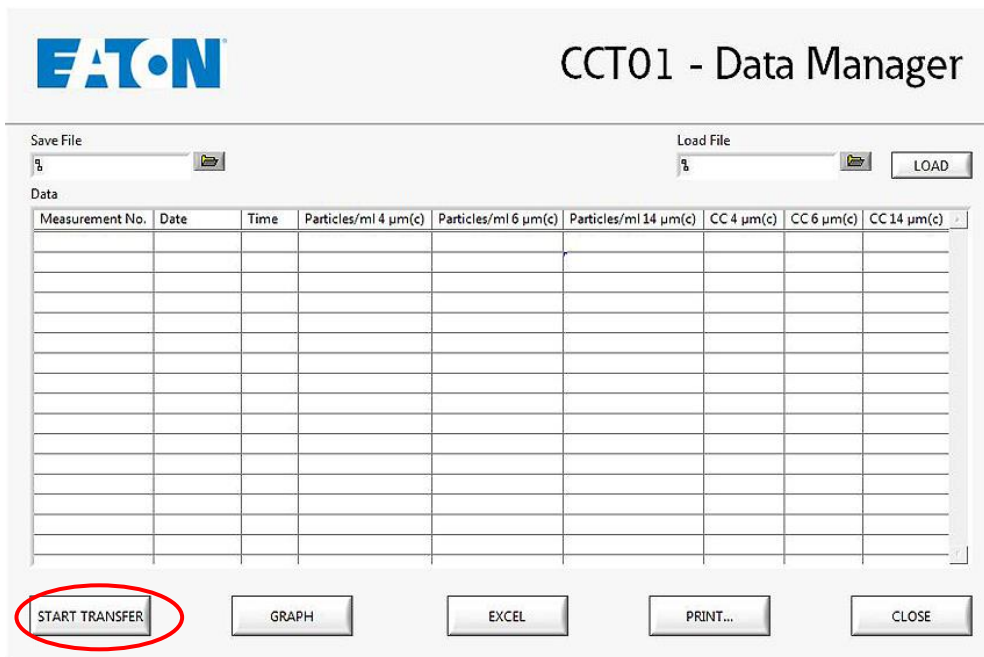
EATON

CCT01 - Data Manager

Save File

Load File

LOAD

Data

| Measurement No. | Date | Time | Particles/ml 4 µm(c) | Particles/ml 6 µm(c) | Particles/ml 14 µm(c) | CC 4 µm(c) | CC 6 µm(c) | CC 14 µm(c) |
|---|---|---|---|---|---|---|---|---|
| | | | | | | | | |

START TRANSFER

GRAPH

EXCEL

PRINT...

CLOSE